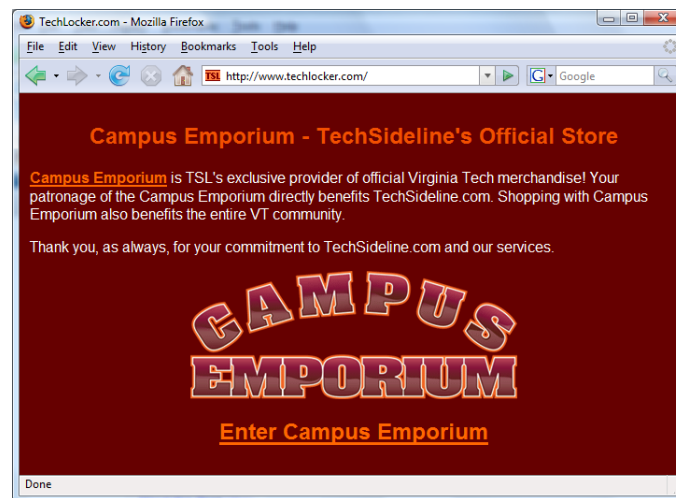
TechLocker.com - Mozilla Firefox

File Edit View History Bookmarks Tools Help

TSL http://www.techlocker.com/

Google

Campus Emporium - TechSideline's Official Store

Campus Emporium is TSL's exclusive provider of official Virginia Tech merchandise! Your patronage of the Campus Emporium directly benefits TechSideline.com. Shopping with Campus Emporium also benefits the entire VT community.

Thank you, as always, for your commitment to TechSideline.com and our services.

CAMPUS EMPORIUM

Enter Campus Emporium

Done